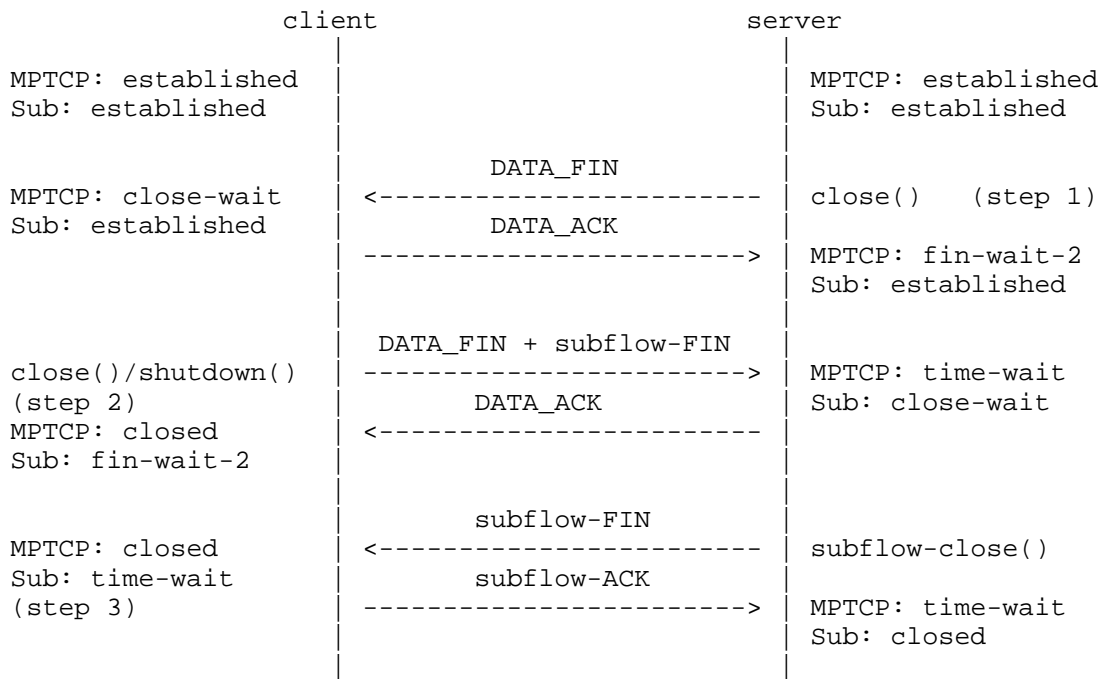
client

server

MPTCP: established
Sub: established

MPTCP: established
Sub: established

DATA_FIN

MPTCP: close-wait
Sub: established

<------------------------

close() (step 1)

DATA_ACK

------------------------>

MPTCP: fin-wait-2
Sub: established

DATA_FIN + subflow-FIN

close()/shutdown()
(step 2)
MPTCP: closed
Sub: fin-wait-2

------------------------>

MPTCP: time-wait
Sub: close-wait

DATA_ACK

<------------------------

subflow-FIN

MPTCP: closed
Sub: time-wait
(step 3)

<------------------------

subflow-close()

subflow-ACK

------------------------>

MPTCP: time-wait
Sub: closed